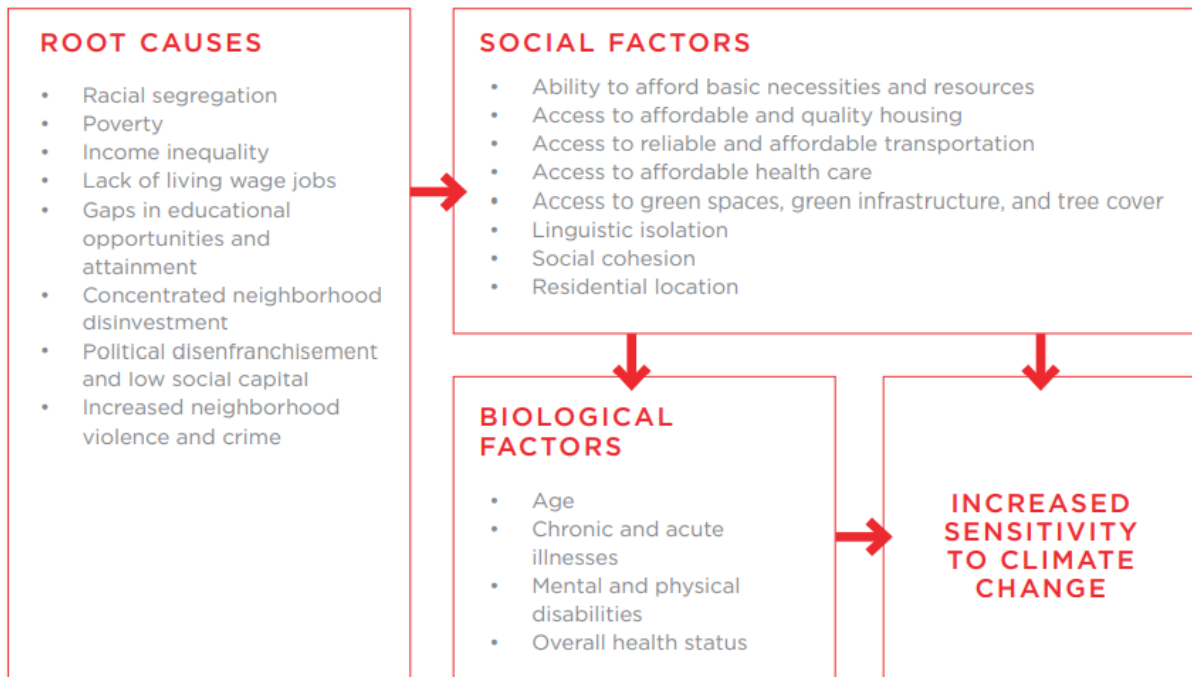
ROOT CAUSES

- Racial segregation
- Poverty
- Income inequality
- Lack of living wage jobs
- Gaps in educational opportunities and attainment
- Concentrated neighborhood disinvestment
- Political disenfranchisement and low social capital
- Increased neighborhood violence and crime

SOCIAL FACTORS

- Ability to afford basic necessities and resources
- Access to affordable and quality housing
- Access to reliable and affordable transportation
- Access to affordable health care
- Access to green spaces, green infrastructure, and tree cover
- Linguistic isolation
- Social cohesion
- Residential location

BIOLOGICAL FACTORS

- Age
- Chronic and acute illnesses
- Mental and physical disabilities
- Overall health status

INCREASED SENSITIVITY TO CLIMATE CHANGE